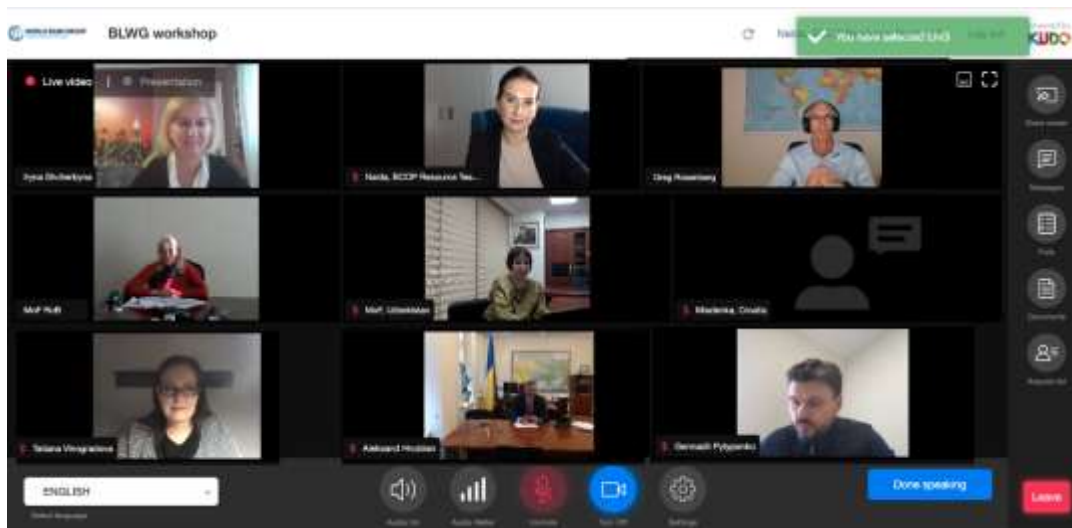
BLWG workshop

You have selected Uk3

KUDO

Live video | Presentation

Iryna Shcherbyna

Nadia, BCOP Resource Tea...

Greg Rosenberg

MoF Ruth

MoF Uzbekistan

Mladenka, Croatia

Tetiana Vinogradova

Aleksandr Hrodzko

Gennadii Pylypenko

ENGLISH

Select language

Done speaking

Leave